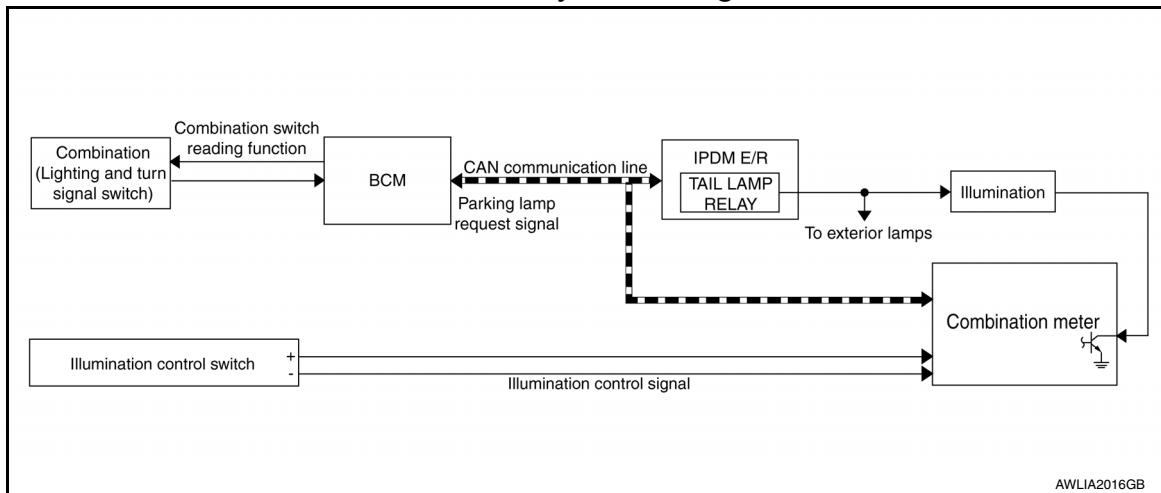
Combination switch reading function

Combination (Lighting and turn signal switch)

BCM

CAN communication line

Parking lamp request signal

IPDM E/R

TAIL LAMP RELAY

To exterior lamps

Illumination

Combination meter

Illumination control switch

+

-

Illumination control signal

AWLIA2016GB